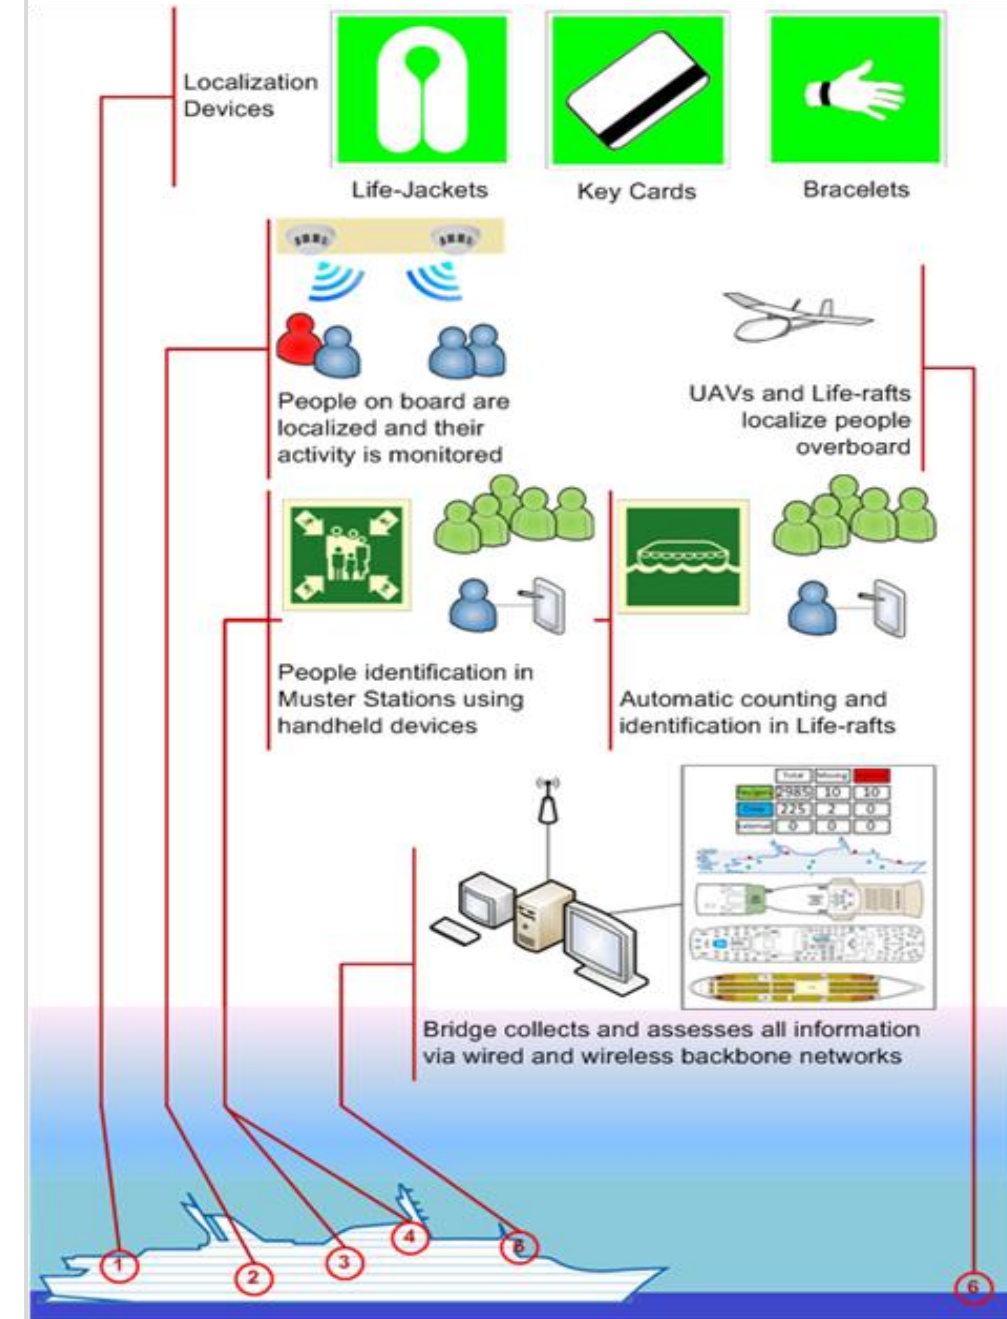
Localization Devices

Life-Jackets

Key Cards

Bracelets

People on board are localized and their activity is monitored

UAVs and Life-rafts localize people overboard

People identification in Muster Stations using handheld devices

Automatic counting and identification in Life-rafts

| | Total | Missing | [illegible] |
|---|---|---|---|
| Passengers | 2985 | 10 | 10 |
| Crew | 225 | 2 | 0 |
| External | 0 | 0 | 0 |

Bridge collects and assesses all information via wired and wireless backbone networks

1

2

3

4

5

6